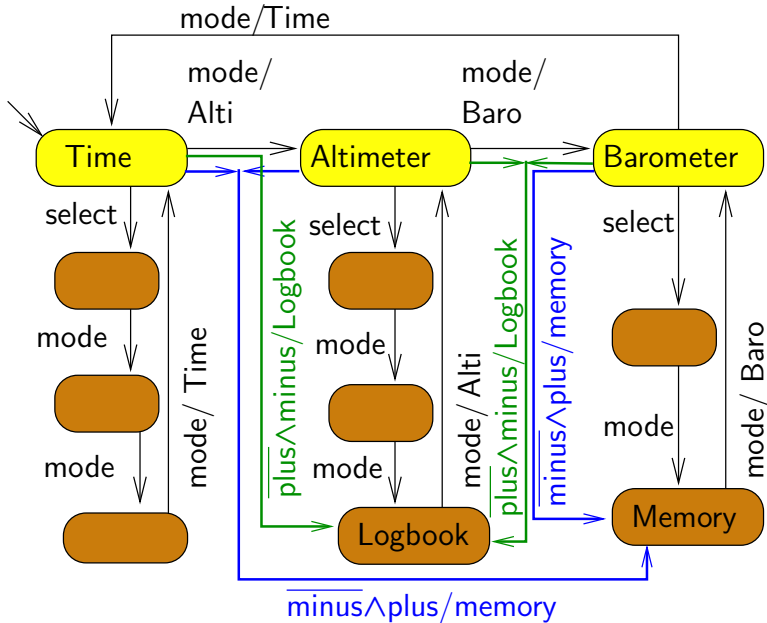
mode/Time

mode/
Alti

mode/
Baro

Time

Altimeter

Barometer

select

mode

mode

mode/ Time

$\overline{\text{plus}}\wedge\text{minus/Logbook}$

select

mode

mode

Logbook

mode/ Alti

$\overline{\text{plus}}\wedge\text{minus/Logbook}$

$\overline{\text{minus}}\wedge\text{plus/memory}$

select

mode

Memory

mode/ Baro

$\overline{\text{minus}}\wedge\text{plus/memory}$